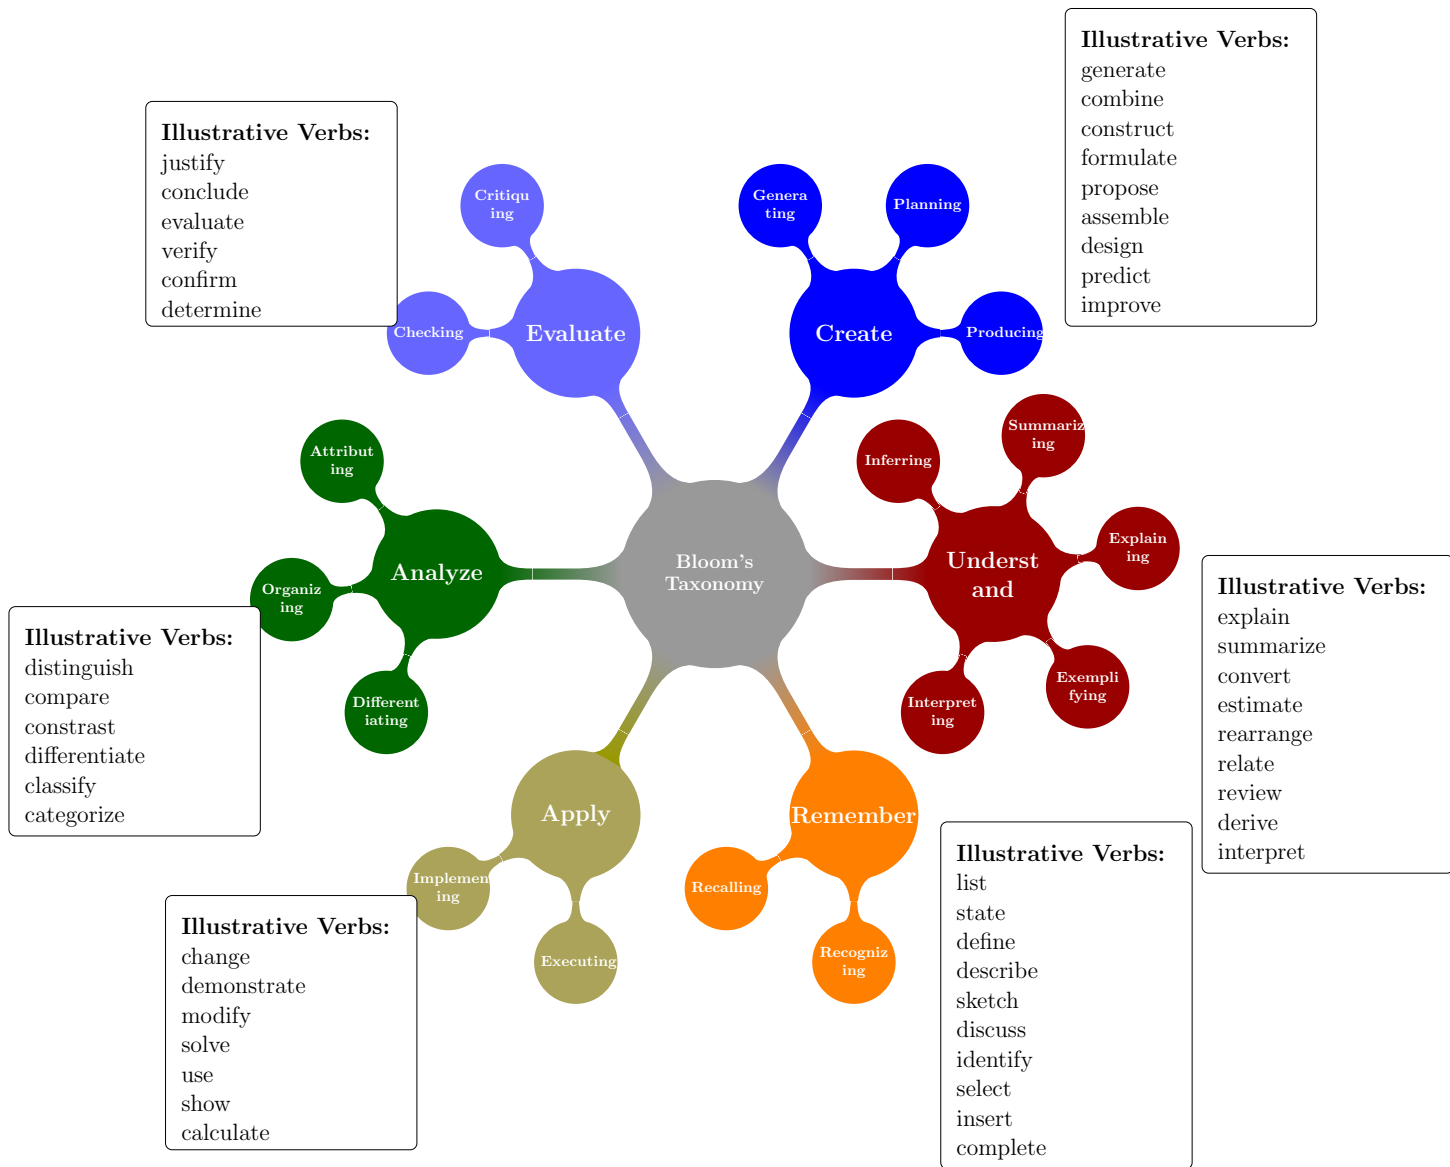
Illustrative Verbs:
generate
combine
construct
formulate
propose
assemble
design
predict
improve

Illustrative Verbs:
justify
conclude
evaluate
verify
confirm
determine

Critiqu ing

Genera ting

Planning

Checking

Evaluate

Create

Producing

Attribut ing

Summariz ing

Inferring

Analyze

Bloom's Taxonomy

Underst and

Explain ing

Organiz ing

Illustrative Verbs:
explain
summarize
convert
estimate
rearrange
relate
review
derive
interpret

Illustrative Verbs:
distinguish
compare
constrast
differentiate
classify
categorize

Different iating

Interpret ing

Exempli fying

Apply

Remember

Implemen ing

Recalling

Illustrative Verbs:
list
state
define
describe
sketch
discuss
identify
select
insert
complete

Illustrative Verbs:
change
demonstrate
modify
solve
use
show
calculate

Executing

Recogniz ing